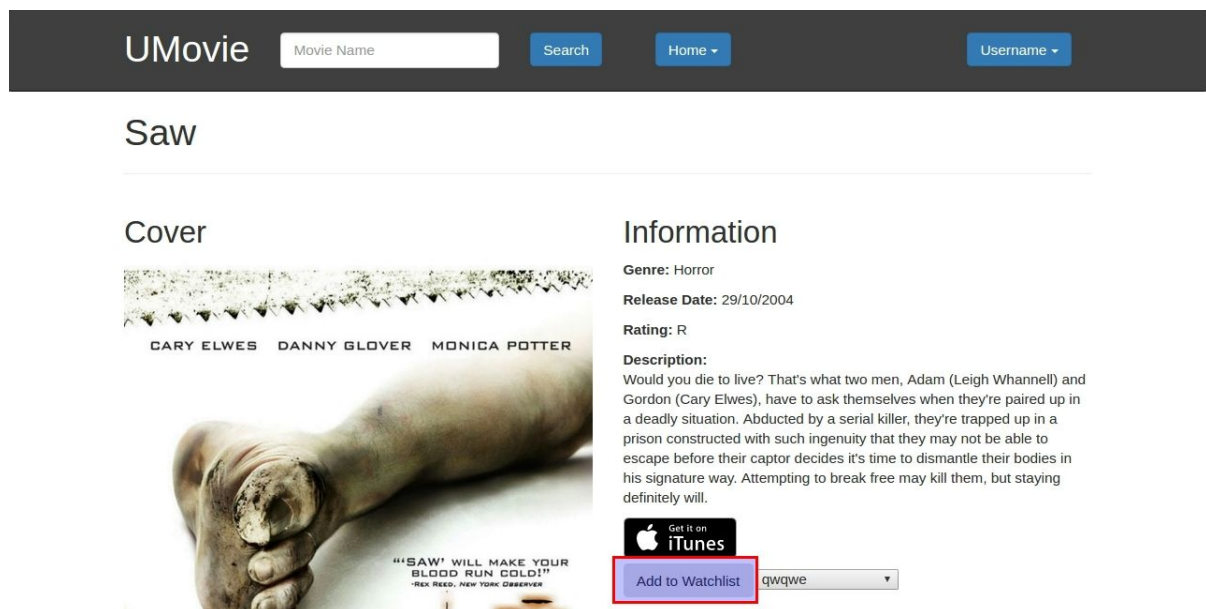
UMovie Movie Name Search Home ▾ Username ▾

Saw

Cover

CARY ELWES DANNY GLOVER MONICA POTTER

"'SAW' WILL MAKE YOUR BLOOD RUN COLD!" -REX REED, NEW YORK OBSERVER

Information

**Genre:** Horror

**Release Date:** 29/10/2004

**Rating:** R

**Description:**
Would you die to live? That's what two men, Adam (Leigh Whannell) and Gordon (Cary Elwes), have to ask themselves when they're paired up in a deadly situation. Abducted by a serial killer, they're trapped up in a prison constructed with such ingenuity that they may not be able to escape before their captor decides it's time to dismantle their bodies in his signature way. Attempting to break free may kill them, but staying definitely will.

Get it on iTunes

Add to Watchlist qwqwe ▾